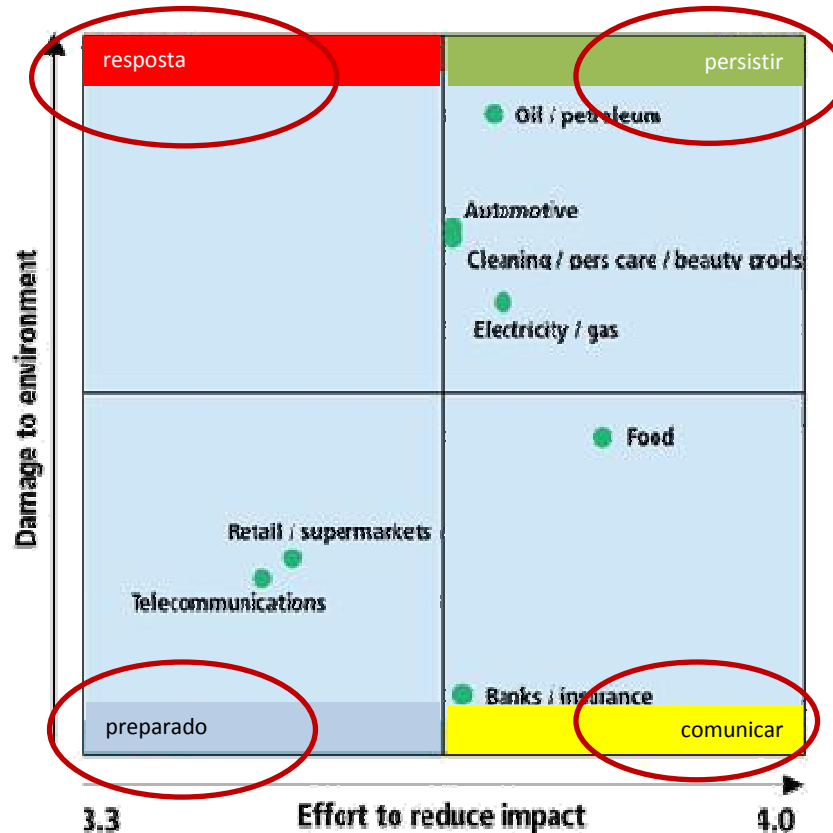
resposta

persistir

Oil / petroleum

Automotive

Cleaning / pers care / beauty prods

Electricity / gas

Food

Retail / supermarkets

Telecommunications

Banks / insurance

preparado

comunicar

Damage to environment

3.3

Effort to reduce impact

4.0